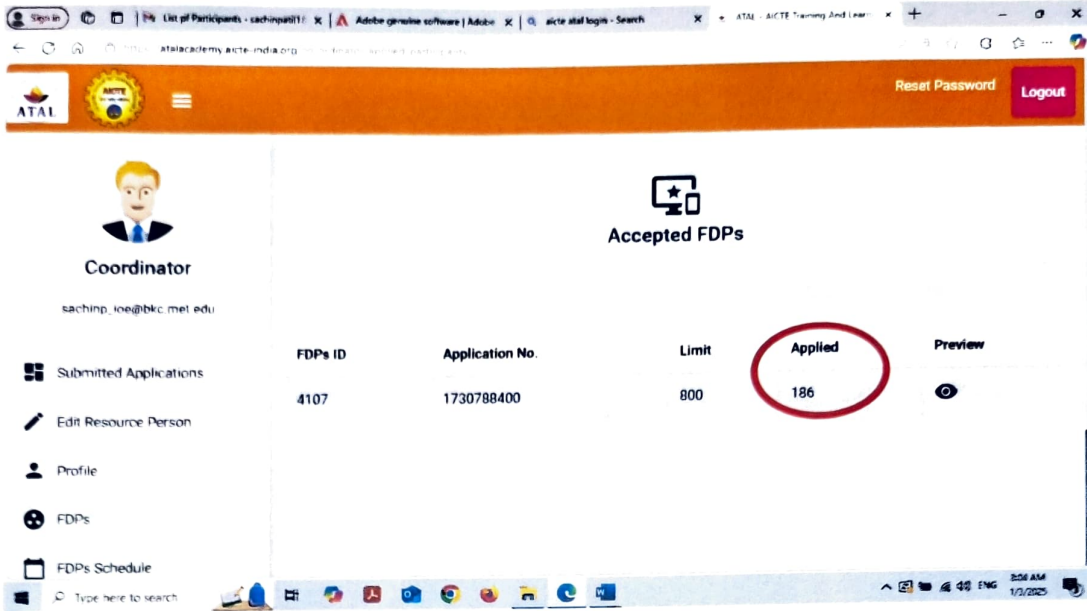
Sign in | List of Participants - sachinpatil1 | Adobe genuine software | Adobe | aicte atal login - Search | ATAL - AICTE Training And Lear

https://atalacademy.aicte-india.org/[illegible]

ATAL

Reset Password
Logout

Coordinator

sachinp_ioe@bkc.met.edu

Submitted Applications

Edit Resource Person

Profile

FDPs

FDPs Schedule

Accepted FDPs

| FDPs ID | Application No. | Limit | Applied | Preview |
|---|---|---|---|---|
| 4107 | 1730788400 | 800 | 186 | |

Type here to search

ENG

8:06 AM
1/3/2025